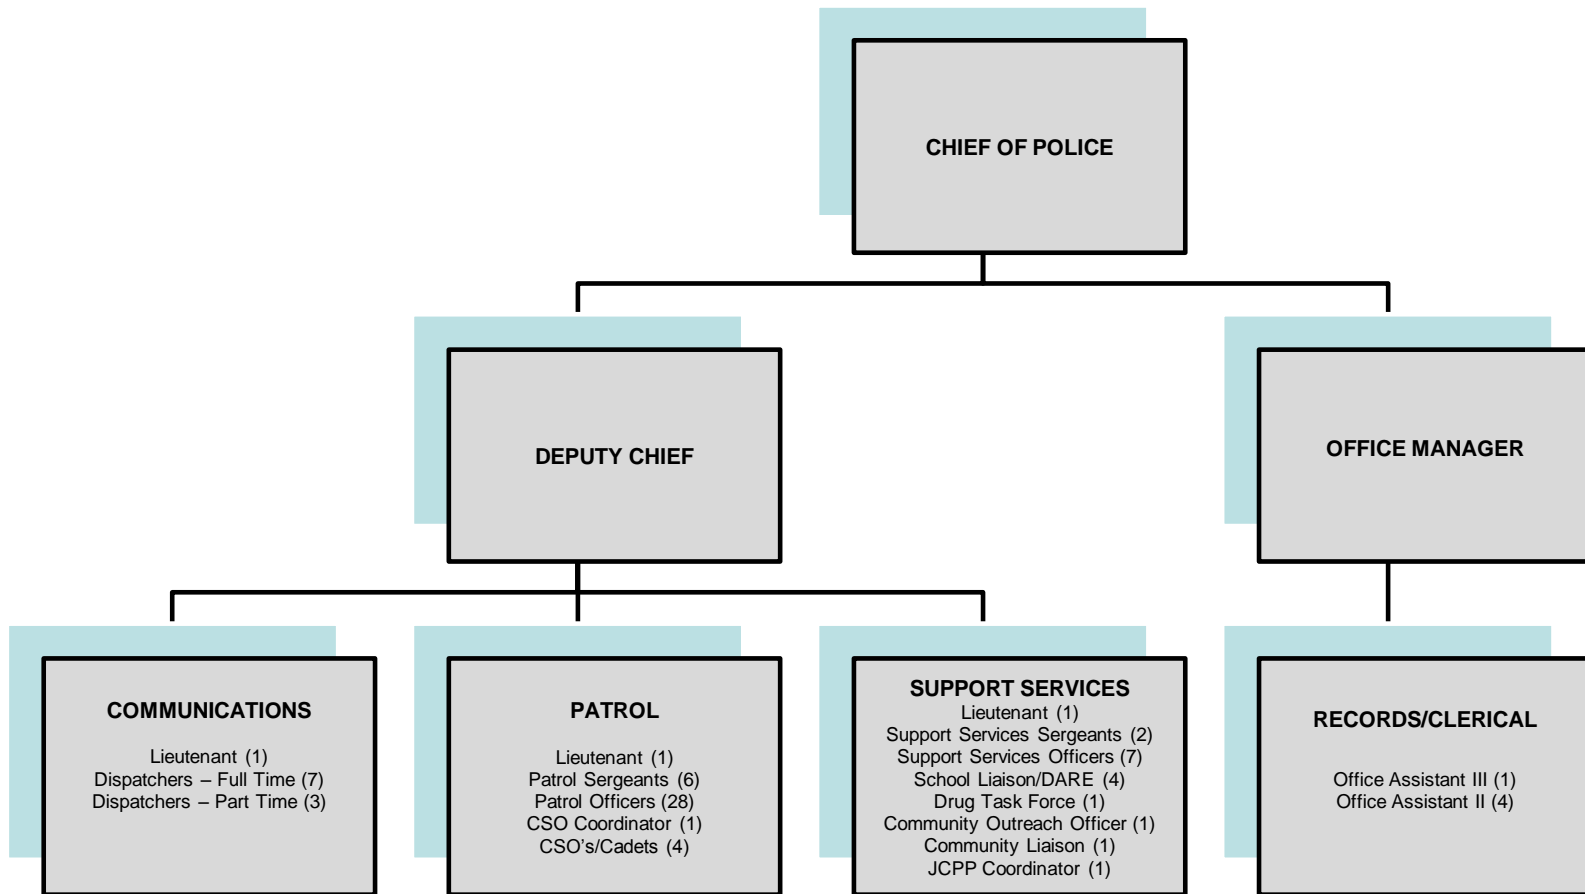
CHIEF OF POLICE

DEPUTY CHIEF

OFFICE MANAGER

COMMUNICATIONS

Lieutenant (1)
Dispatchers – Full Time (7)
Dispatchers – Part Time (3)

PATROL

Lieutenant (1)
Patrol Sergeants (6)
Patrol Officers (28)
CSO Coordinator (1)
CSO's/Cadets (4)

SUPPORT SERVICES
Lieutenant (1)
Support Services Sergeants (2)
Support Services Officers (7)
School Liaison/DARE (4)
Drug Task Force (1)
Community Outreach Officer (1)
Community Liaison (1)
JCPP Coordinator (1)

RECORDS/CLERICAL

Office Assistant III (1)
Office Assistant II (4)